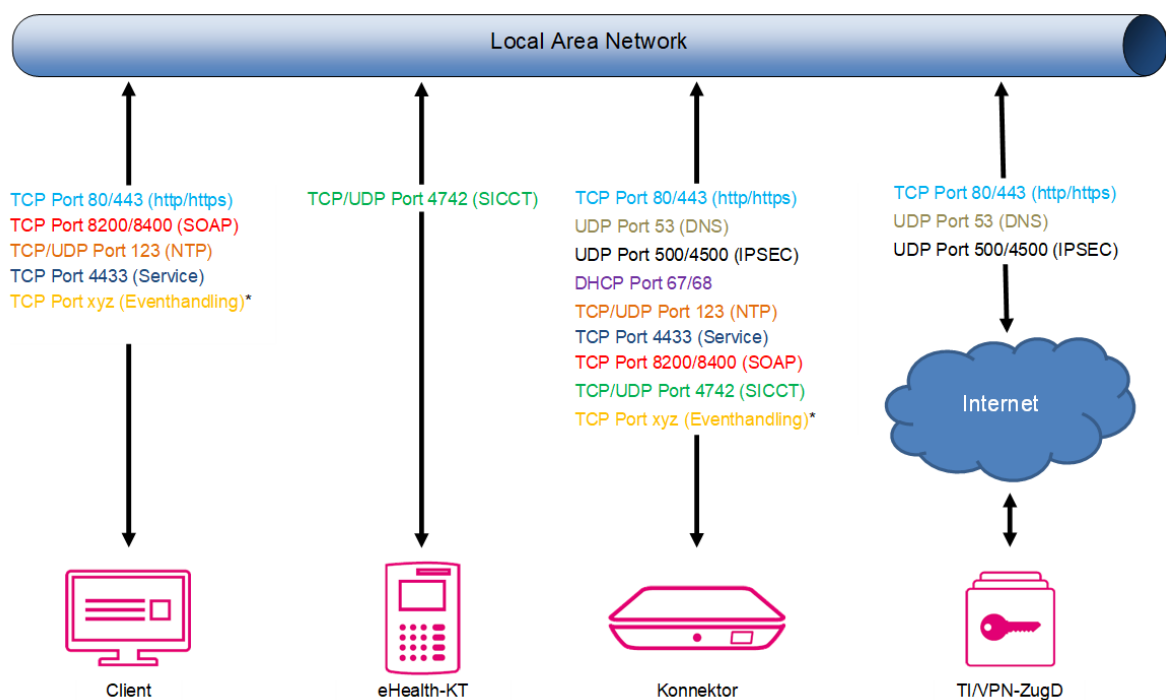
Local Area Network

TCP Port 80/443 (http/https)
TCP Port 8200/8400 (SOAP)
TCP/UDP Port 123 (NTP)
TCP Port 4433 (Service)
TCP Port xyz (Eventhandling)*

TCP/UDP Port 4742 (SICCT)

TCP Port 80/443 (http/https)
UDP Port 53 (DNS)
UDP Port 500/4500 (IPSEC)
DHCP Port 67/68
TCP/UDP Port 123 (NTP)
TCP Port 4433 (Service)
TCP Port 8200/8400 (SOAP)
TCP/UDP Port 4742 (SICCT)
TCP Port xyz (Eventhandling)*

TCP Port 80/443 (http/https)
UDP Port 53 (DNS)
UDP Port 500/4500 (IPSEC)

Internet

Client

eHealth-KT

Konnektor

TI/VPN-ZugD